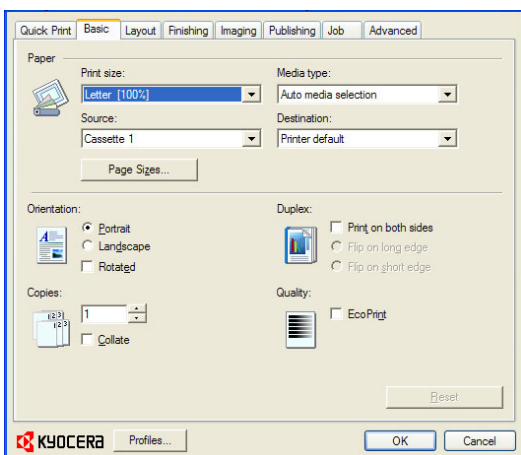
Quick Print | Basic | Layout | Finishing | Imaging | Publishing | Job | Advanced

Paper

Print size:
Letter [100%]

Media type:
Auto media selection

Source:
Cassette 1

Destination:
Printer default

Page Sizes...

Orientation:
Portrait
Landscape
Rotated

Duplex:
Print on both sides
Flip on long edge
Flip on short edge

Copies:
1
Collate

123
123

Quality:
EcoPrint

Reset

KYOCERA

Profiles...

OK

Cancel